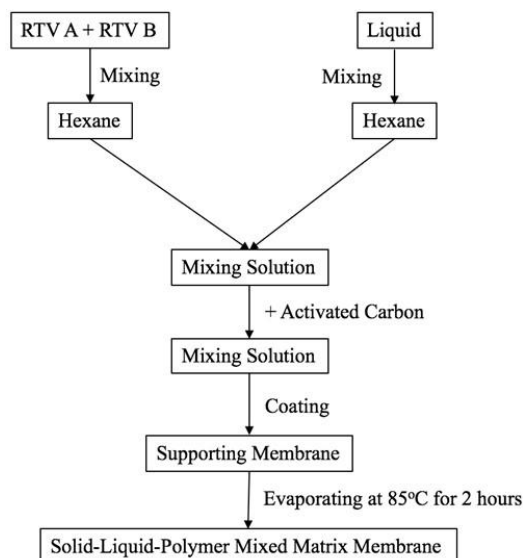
RTV A + RTV B

Liquid

Mixing

Mixing

Hexane

Hexane

Mixing Solution

+ Activated Carbon

Mixing Solution

Coating

Supporting Membrane

Evaporating at 85°C for 2 hours

Solid-Liquid-Polymer Mixed Matrix Membrane